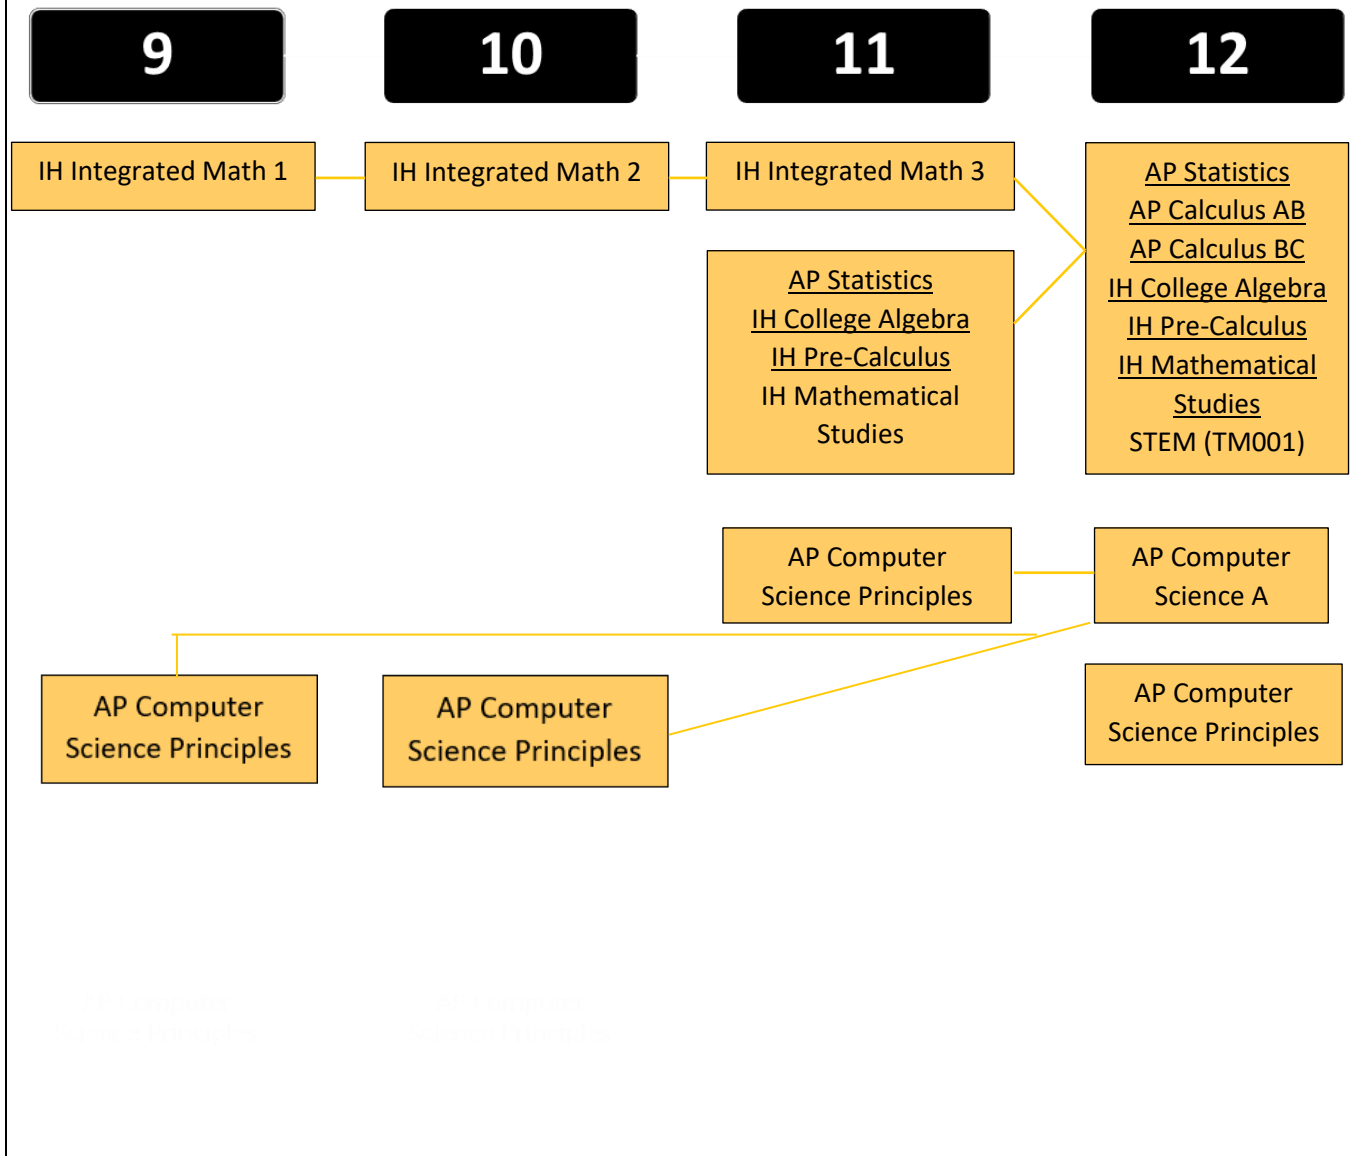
9

10

11

12

IH Integrated Math 1

IH Integrated Math 2

IH Integrated Math 3

AP Statistics
AP Calculus AB
AP Calculus BC
IH College Algebra
IH Pre-Calculus
IH Mathematical Studies
STEM (TM001)

AP Statistics
IH College Algebra
IH Pre-Calculus
IH Mathematical Studies

AP Computer Science Principles

AP Computer Science A

AP Computer Science Principles

AP Computer Science Principles

AP Computer Science Principles

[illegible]

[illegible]